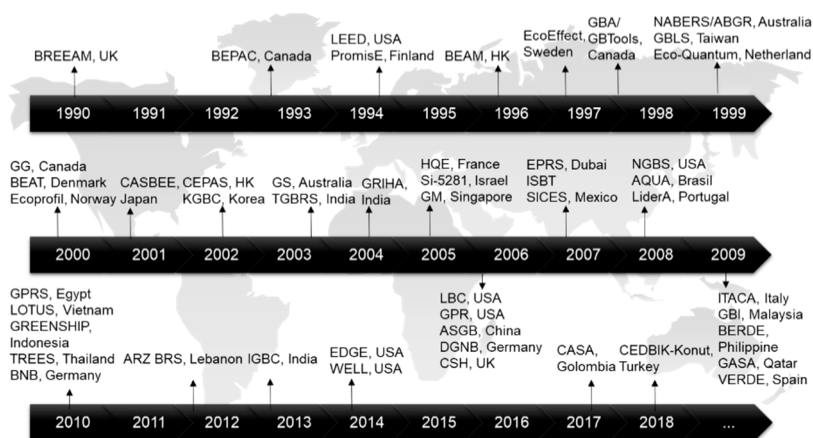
BREEAM, UK

BEPAC, Canada

LEED, USA
PromisE, Finland

BEAM, HK

EcoEffect, Sweden

GBA/ GBTools, Canada

NABERS/ABGR, Australia
GBLS, Taiwan
Eco-Quantum, Netherland

1990 1991 1992 1993 1994 1995 1996 1997 1998 1999

GG, Canada
BEAT, Denmark
Ecoprofil, Norway

CASBEE, Japan

CEPAS, HK
KGBC, Korea

GS, Australia
TGBRS, India

GRIHA, India

HQE, France
Si-5281, Israel
GM, Singapore

EPRS, Dubai
ISBT
SICES, Mexico

NGBS, USA
AQUA, Brasil
LiderA, Portugal

2000 2001 2002 2003 2004 2005 2006 2007 2008 2009

LBC, USA
GPR, USA
ASGB, China
DGNB, Germany
CSH, UK

ITACA, Italy
GBI, Malaysia
BERDE, Philippine
GASA, Qatar
VERDE, Spain

GPRS, Egypt
LOTUS, Vietnam
GREENSHIP, Indonesia
TREES, Thailand
BNB, Germany

ARZ BRS, Lebanon

IGBC, India

EDGE, USA
WELL, USA

CASA, Golombia

CEDBIK-Konut, Turkey

2010 2011 2012 2013 2014 2015 2016 2017 2018 ...